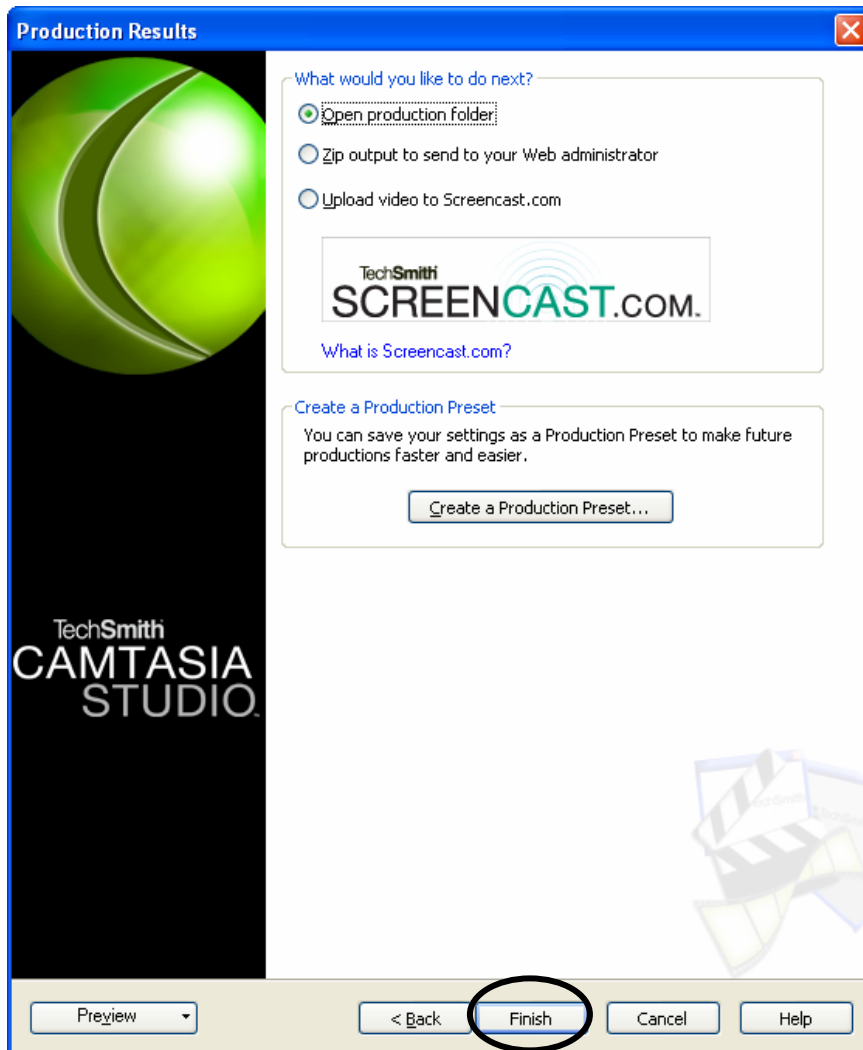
Production Results

TechSmith
CAMTASIA
STUDIO

What would you like to do next?

Open production folder

Zip output to send to your Web administrator

Upload video to Screencast.com

TechSmith
SCREENCAST.COM

What is Screencast.com?

Create a Production Preset

You can save your settings as a Production Preset to make future productions faster and easier.

Create a Production Preset...

TechSmith

Preview

< Back

Finish

Cancel

Help